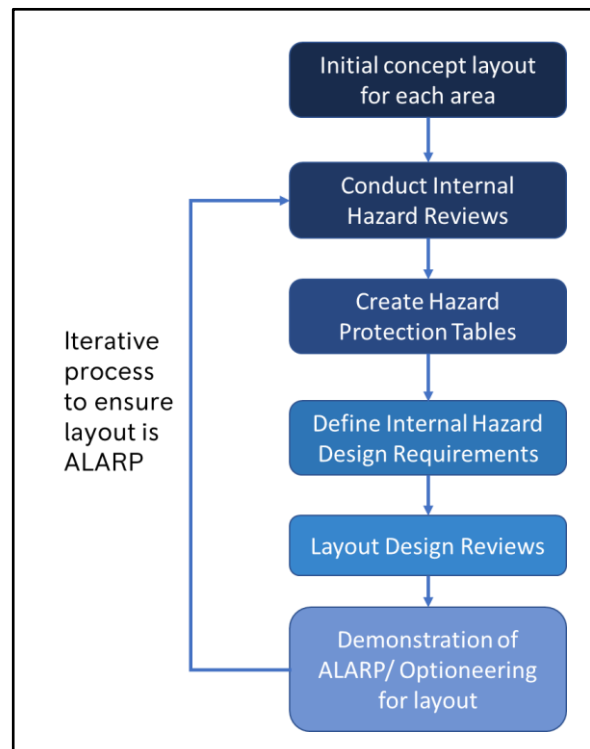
Initial concept layout for each area

Conduct Internal Hazard Reviews

Create Hazard Protection Tables

Define Internal Hazard Design Requirements

Layout Design Reviews

Demonstration of ALARP/ Optioneering for layout

Iterative process to ensure layout is ALARP